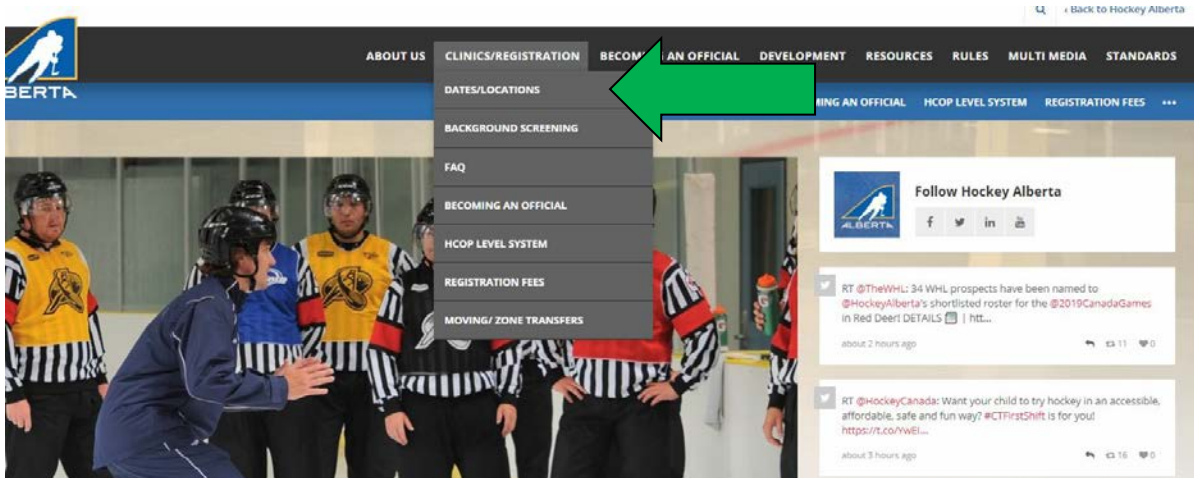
‹ Back to Hockey Alberta

ALBERTA

ABOUT US CLINICS/REGISTRATION BECOMING AN OFFICIAL DEVELOPMENT RESOURCES RULES MULTI MEDIA STANDARDS

DATES/LOCATIONS
BACKGROUND SCREENING
FAQ
BECOMING AN OFFICIAL
HCOP LEVEL SYSTEM
REGISTRATION FEES
MOVING/ ZONE TRANSFERS

MING AN OFFICIAL HCOP LEVEL SYSTEM REGISTRATION FEES •••

ALBERTA
Follow Hockey Alberta

RT @TheWHL: 34 WHL prospects have been named to @HockeyAlberta's shortlisted roster for the @2019CanadaGames in Red Deer! DETAILS | htt...
about 2 hours ago 11 0

RT @HockeyCanada: Want your child to try hockey in an accessible, affordable, safe and fun way? #CTFirstShift is for you! https://t.co/YwEl...
about 3 hours ago 16 0